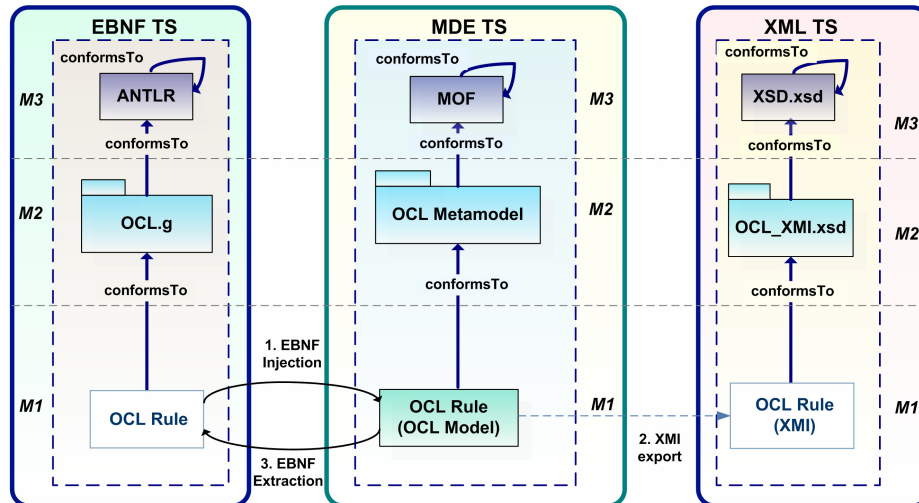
EBNF TS

conformsTo

ANTLR

M3

conformsTo

M2

OCL.g

conformsTo

M1

OCL Rule

1. EBNF Injection

3. EBNF Extraction

MDE TS

conformsTo

MOF

M3

conformsTo

OCL Metamodel

M2

conformsTo

OCL Rule (OCL Model)

M1

2. XMI export

XML TS

conformsTo

XSD.xsd

M3

conformsTo

OCL_XMI.xsd

M2

conformsTo

OCL Rule (XMI)

M1